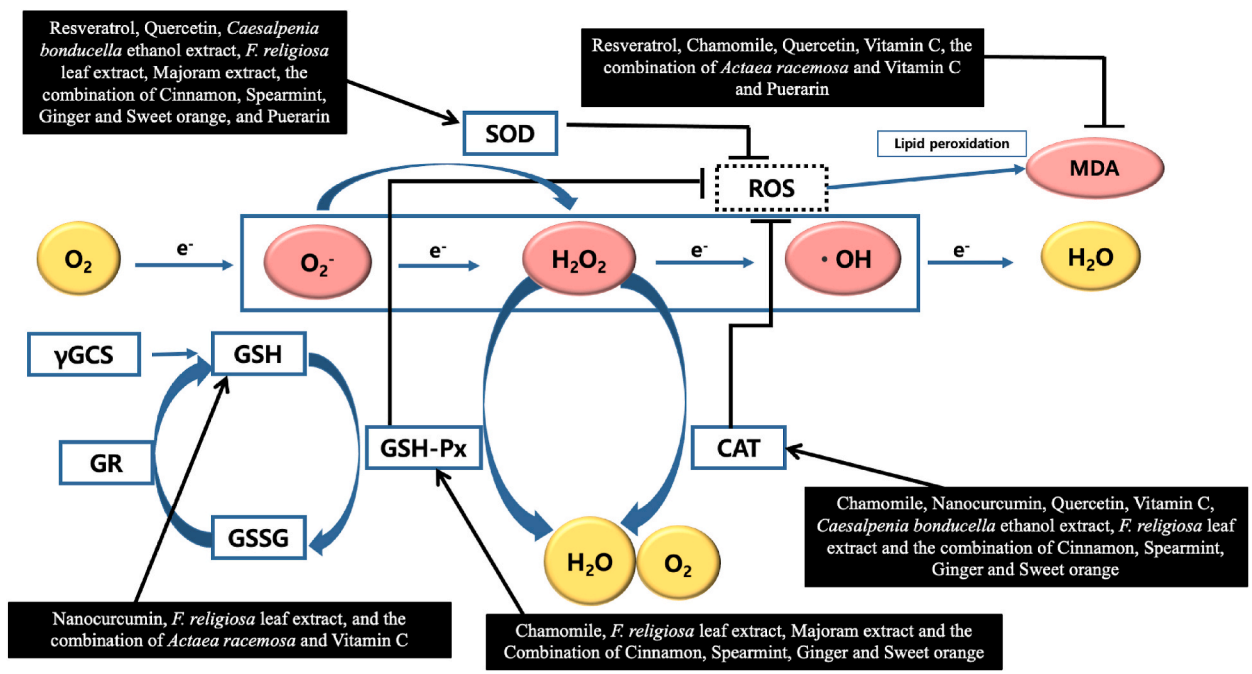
Resveratrol, Quercetin, Caesalpenia bonducella ethanol extract, F. religiosa leaf extract, Majoram extract, the combination of Cinnamon, Spearmint, Ginger and Sweet orange, and Puerarin

Resveratrol, Chamomile, Quercetin, Vitamin C, the combination of Actaea racemosa and Vitamin C and Puerarin

SOD

Lipid peroxidation

MDA

ROS

$O_2$

$e^-$

$O_2^-$

$e^-$

$H_2O_2$

$e^-$

• OH

$e^-$

$H_2O$

γGCS

GSH

GR

GSH-Px

CAT

GSSG

$H_2O$

$O_2$

Chamomile, Nanocurcumin, Quercetin, Vitamin C, Caesalpenia bonducella ethanol extract, F. religiosa leaf extract and the combination of Cinnamon, Spearmint, Ginger and Sweet orange

Nanocurcumin, F. religiosa leaf extract, and the combination of Actaea racemosa and Vitamin C

Chamomile, F. religiosa leaf extract, Majoram extract and the Combination of Cinnamon, Spearmint, Ginger and Sweet orange